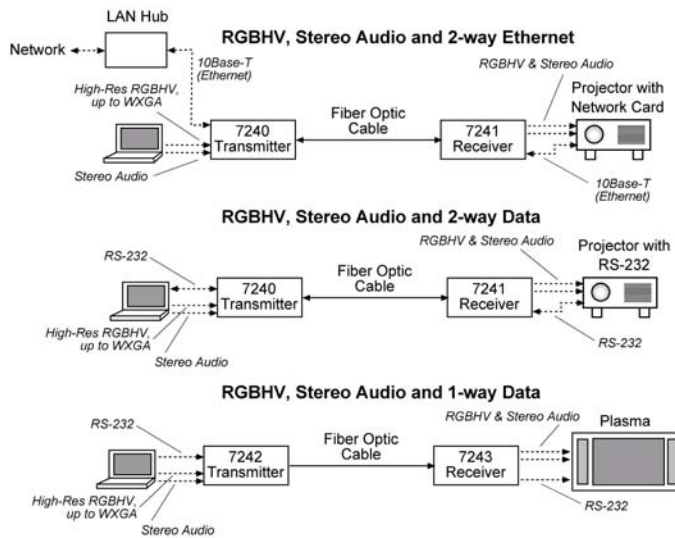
LAN Hub

Network

RGBHV, Stereo Audio and 2-way Ethernet

10Base-T (Ethernet)

High-Res RGBHV, up to WXGA

Stereo Audio

7240 Transmitter

Fiber Optic Cable

7241 Receiver

RGBHV & Stereo Audio

Projector with Network Card

10Base-T (Ethernet)

RGBHV, Stereo Audio and 2-way Data

RS-232

High-Res RGBHV, up to WXGA

Stereo Audio

7240 Transmitter

Fiber Optic Cable

7241 Receiver

RGBHV & Stereo Audio

Projector with RS-232

RS-232

RGBHV, Stereo Audio and 1-way Data

RS-232

High-Res RGBHV, up to WXGA

Stereo Audio

7242 Transmitter

Fiber Optic Cable

7243 Receiver

RGBHV & Stereo Audio

Plasma

RS-232